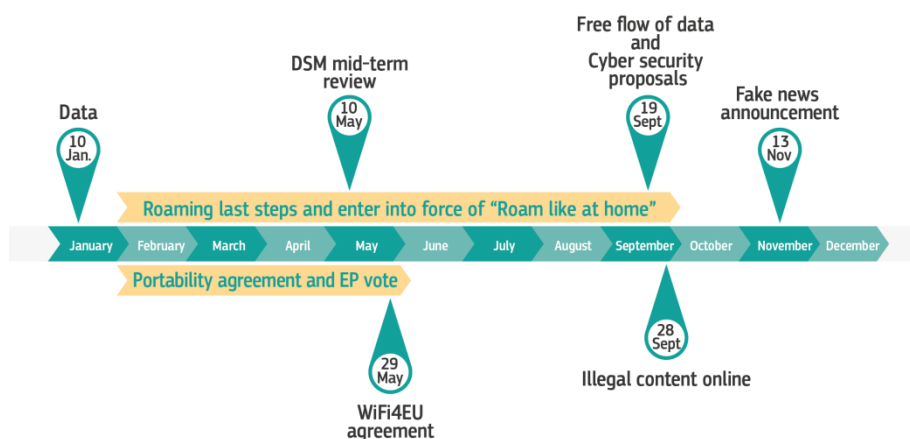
Free flow of data and Cyber security proposals

DSM mid-term review

Data

10 Jan.

10 May

19 Sept

Fake news announcement

13 Nov

Roaming last steps and enter into force of "Roam like at home"

January February March April May June July August September October November December

Portability agreement and EP vote

28 Sept

29 May

Illegal content online

WiFi4EU agreement